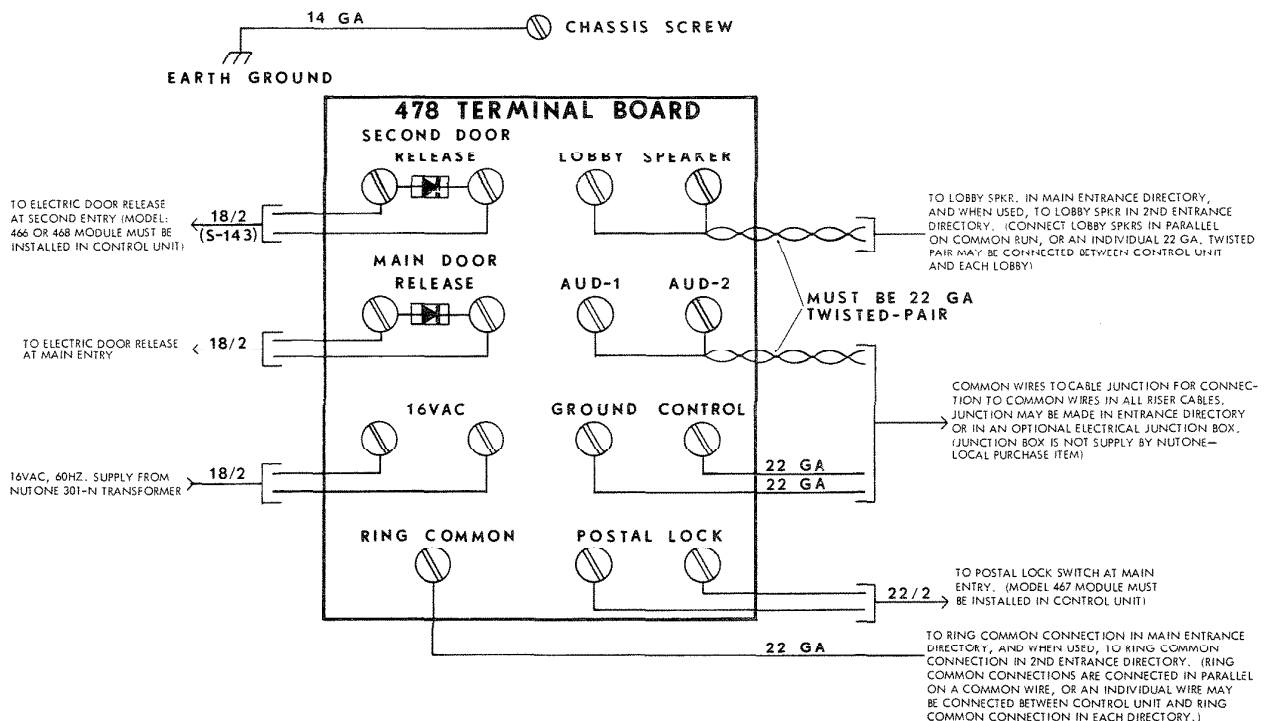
14 GA

CHASSIS SCREW

EARTH GROUND

478 TERMINAL BOARD

SECOND DOOR RELEASE

LOBBY SPEAKER

TO ELECTRIC DOOR RELEASE AT SECOND ENTRY (MODEL: 466 OR 468 MODULE MUST BE INSTALLED IN CONTROL UNIT)

18/2
(S-143)

TO LOBBY SPKR. IN MAIN ENTRANCE DIRECTORY, AND WHEN USED, TO LOBBY SPKR IN 2ND ENTRANCE DIRECTORY. (CONNECT LOBBY SPKRS IN PARALLEL ON COMMON RUN, OR AN INDIVIDUAL 22 GA. TWISTED PAIR MAY BE CONNECTED BETWEEN CONTROL UNIT AND EACH LOBBY)

MAIN DOOR RELEASE

AUD-1

AUD-2

MUST BE 22 GA TWISTED-PAIR

TO ELECTRIC DOOR RELEASE AT MAIN ENTRY

18/2

COMMON WIRES TO CABLE JUNCTION FOR CONNECTION TO COMMON WIRES IN ALL RISER CABLES. JUNCTION MAY BE MADE IN ENTRANCE DIRECTORY OR IN AN OPTIONAL ELECTRICAL JUNCTION BOX. (JUNCTION BOX IS NOT SUPPLY BY NUTONE—LOCAL PURCHASE ITEM)

16VAC

GROUND

CONTROL

22 GA

22 GA

16VAC, 60HZ. SUPPLY FROM NUTONE 301-N TRANSFORMER

18/2

RING COMMON

POSTAL LOCK

TO POSTAL LOCK SWITCH AT MAIN ENTRY. (MODEL 467 MODULE MUST BE INSTALLED IN CONTROL UNIT)

22/2

22 GA

TO RING COMMON CONNECTION IN MAIN ENTRANCE DIRECTORY, AND WHEN USED, TO RING COMMON CONNECTION IN 2ND ENTRANCE DIRECTORY. (RING COMMON CONNECTIONS ARE CONNECTED IN PARALLEL ON A COMMON WIRE, OR AN INDIVIDUAL WIRE MAY BE CONNECTED BETWEEN CONTROL UNIT AND RING COMMON CONNECTION IN EACH DIRECTORY.)